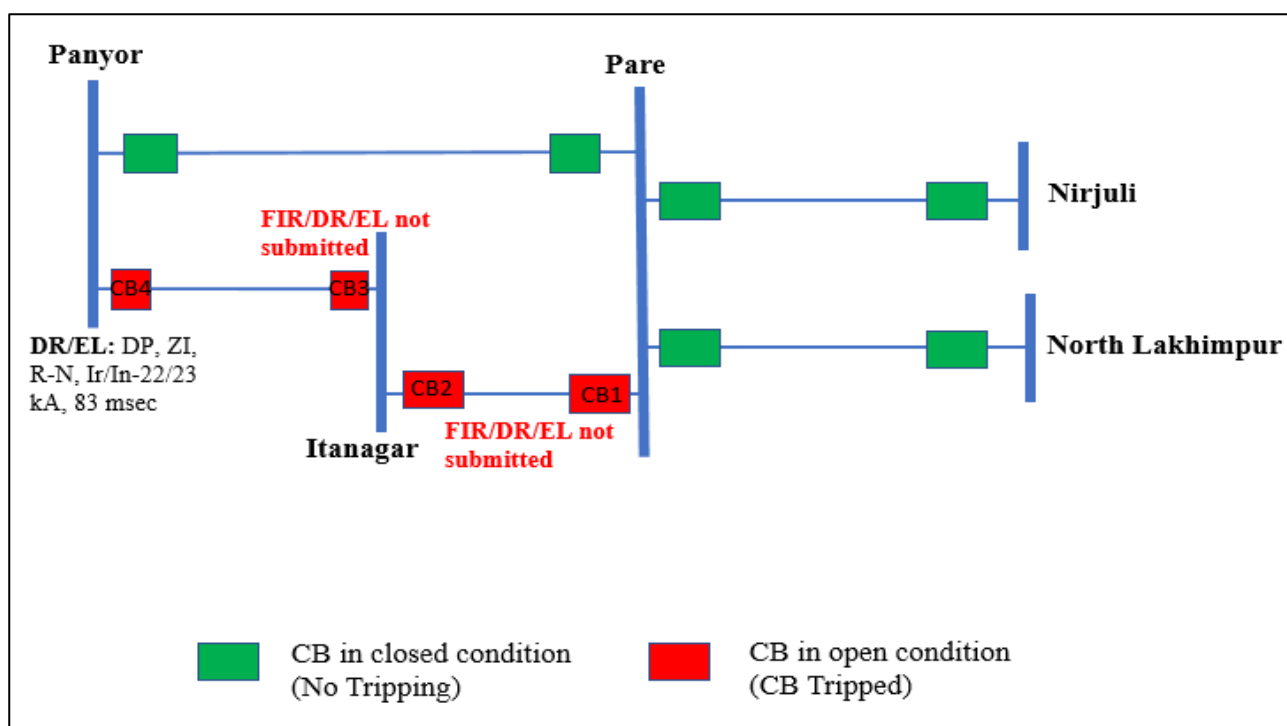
Panyor

Pare

Nirjuli

FIR/DR/EL not submitted

CB4

CB3

DR/EL: DP, ZI, R-N, Ir/In-22/23 kA, 83 msec

CB2

CB1

North Lakhimpur

Itanagar

FIR/DR/EL not submitted

CB in closed condition (No Tripping)

CB in open condition (CB Tripped)